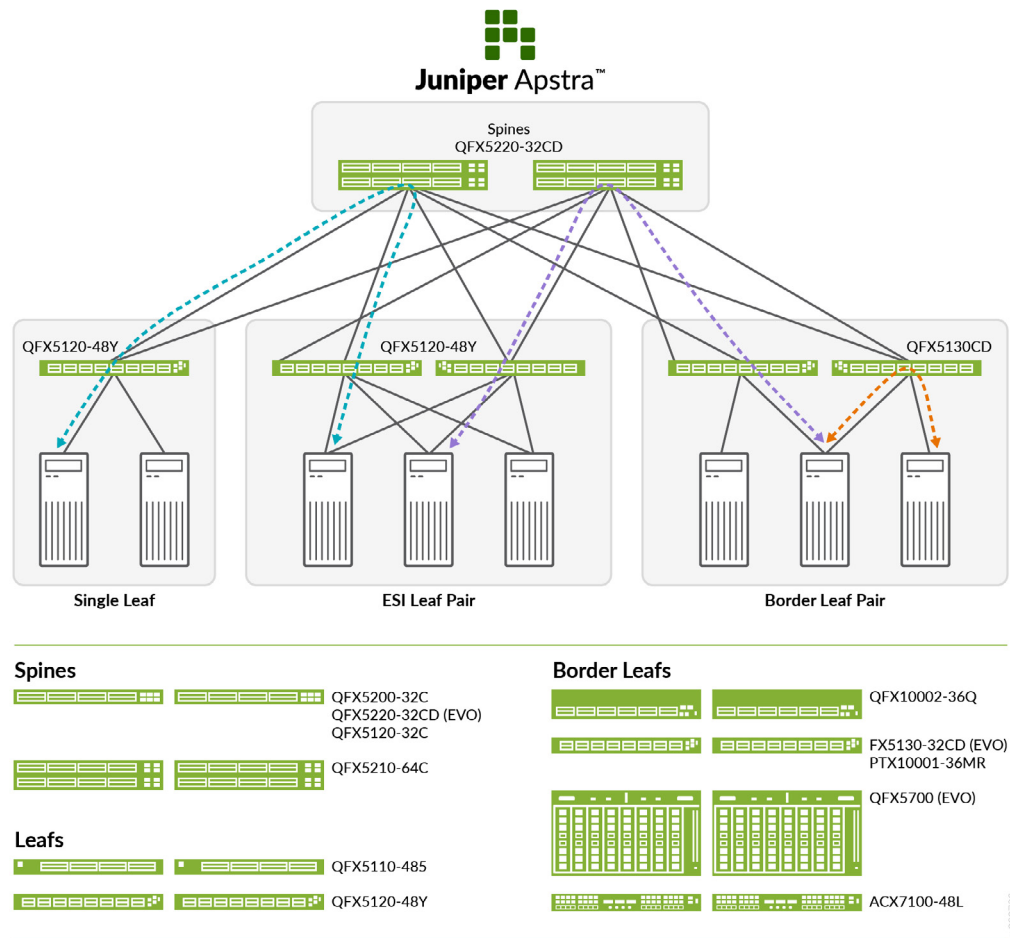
Juniper Apstra™

Spines
QFX5220-32CD

QFX5120-48Y

QFX5120-48Y

QFX5130CD

Single Leaf

ESI Leaf Pair

Border Leaf Pair

Spines

QFX5200-32C
QFX5220-32CD (EVO)
QFX5120-32C

QFX5210-64C

Leafs

QFX5110-485

QFX5120-48Y

Border Leafs

QFX10002-36Q

FX5130-32CD (EVO)
PTX10001-36MR

QFX5700 (EVO)

ACX7100-48L